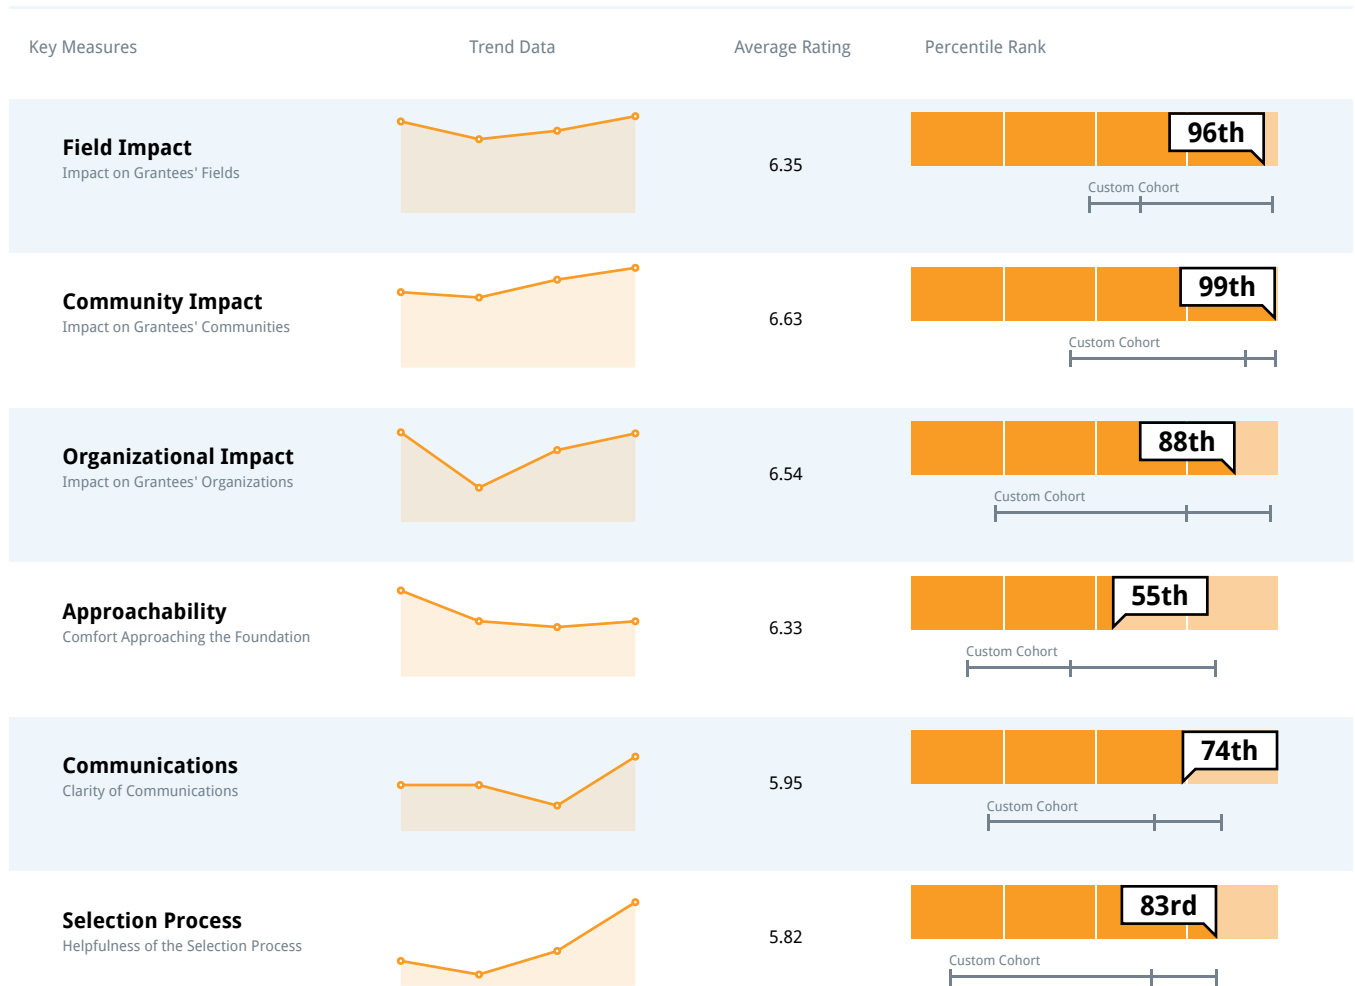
| Key Measures | Trend Data | Average Rating | Percentile Rank |
|---|---|---|---|
| **Field Impact** Impact on Grantees' Fields | | 6.35 | 96th Custom Cohort |
| **Community Impact** Impact on Grantees' Communities | | 6.63 | 99th Custom Cohort |
| **Organizational Impact** Impact on Grantees' Organizations | | 6.54 | 88th Custom Cohort |
| **Approachability** Comfort Approaching the Foundation | | 6.33 | 55th Custom Cohort |
| **Communications** Clarity of Communications | | 5.95 | 74th Custom Cohort |
| **Selection Process** Helpfulness of the Selection Process | | 5.82 | 83rd Custom Cohort |